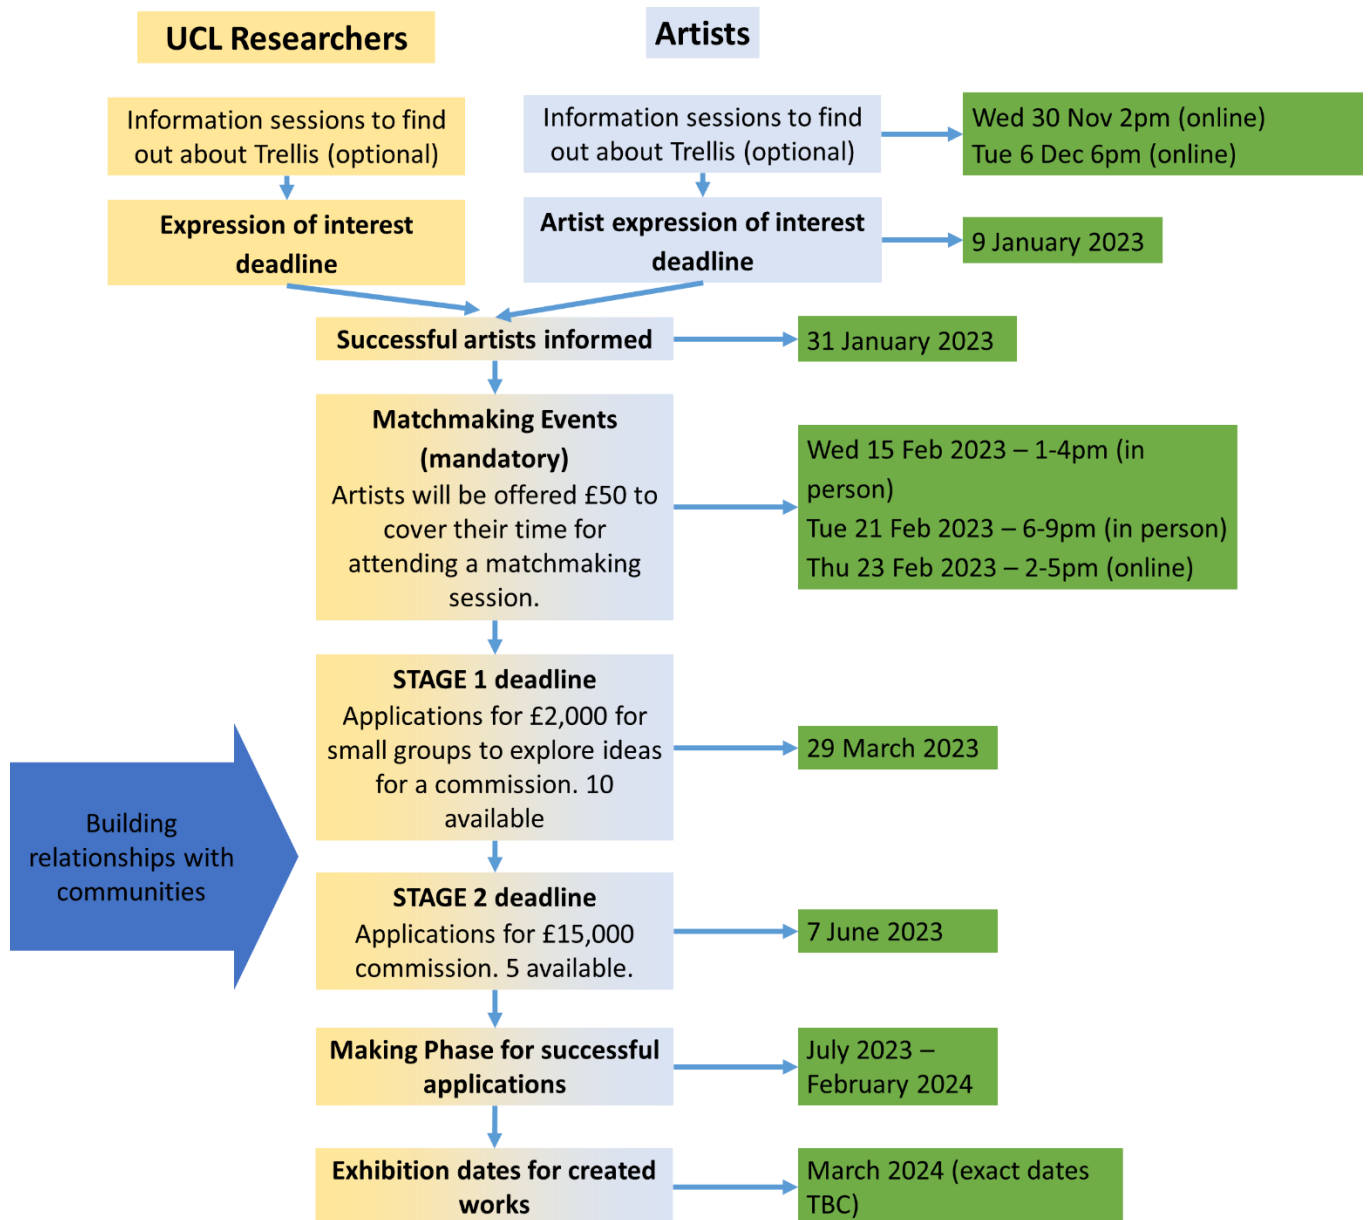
UCL Researchers

Artists

Information sessions to find out about Trellis (optional)

Expression of interest deadline

Information sessions to find out about Trellis (optional)

Wed 30 Nov 2pm (online)
Tue 6 Dec 6pm (online)

Artist expression of interest deadline

9 January 2023

Successful artists informed

31 January 2023

Matchmaking Events (mandatory)
Artists will be offered £50 to cover their time for attending a matchmaking session.

Wed 15 Feb 2023 – 1-4pm (in person)
Tue 21 Feb 2023 – 6-9pm (in person)
Thu 23 Feb 2023 – 2-5pm (online)

Building relationships with communities

STAGE 1 deadline
Applications for £2,000 for small groups to explore ideas for a commission. 10 available

29 March 2023

STAGE 2 deadline
Applications for £15,000 commission. 5 available.

7 June 2023

Making Phase for successful applications

July 2023 – February 2024

Exhibition dates for created works

March 2024 (exact dates TBC)